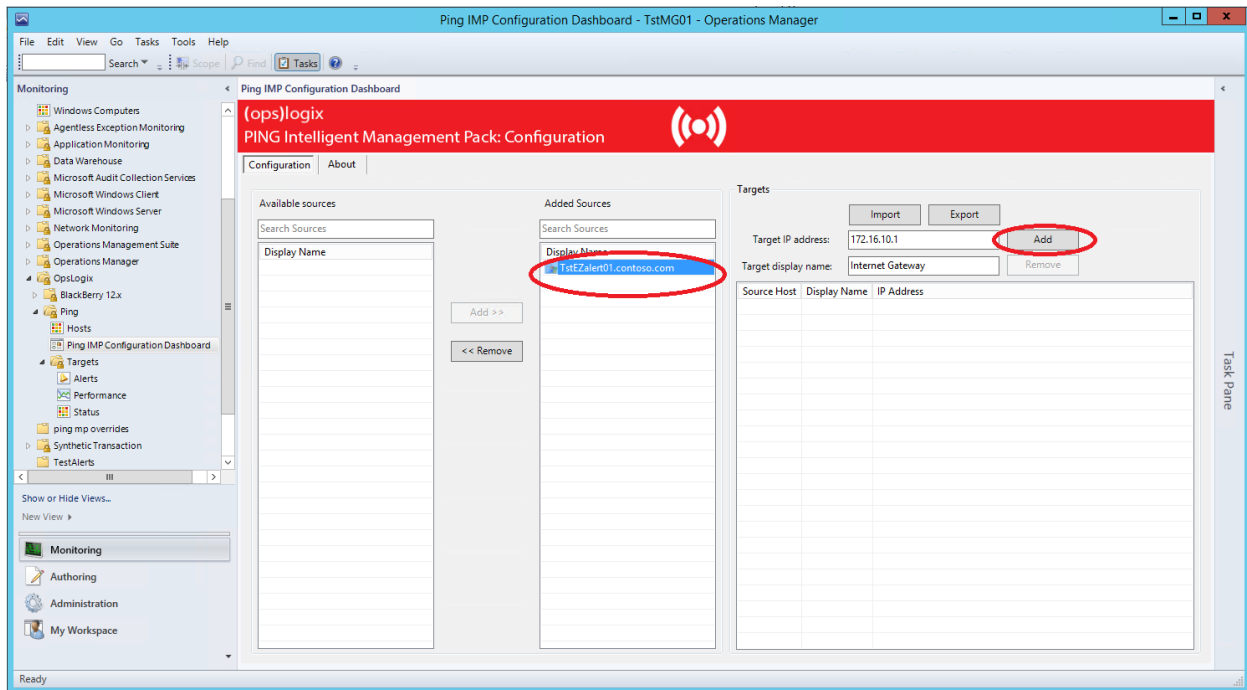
Ping IMP Configuration Dashboard - TstMG01 - Operations Manager

File Edit View Go Tasks Tools Help

Search Scope Find Tasks

Monitoring

Windows Computers
Agentless Exception Monitoring
Application Monitoring
Data Warehouse
Microsoft Audit Collection Services
Microsoft Windows Client
Microsoft Windows Server
Network Monitoring
Operations Management Suite
Operations Manager
OpsLogix
BlackBerry 12.x
Ping
Hosts
Ping IMP Configuration Dashboard
Targets
Alerts
Performance
Status
ping mp overrides
Synthetic Transaction
TestAlerts

Show or Hide Views...
New View

Monitoring
Authoring
Administration
My Workspace

Ping IMP Configuration Dashboard

(ops)logix
PING Intelligent Management Pack: Configuration

Configuration About

Available sources
Search Sources
Display Name

Add >>
<< Remove

Added Sources
Search Sources
Display Name
TstEZalert01.contoso.com

Targets
Import Export
Target IP address: 172.16.10.1 Add
Target display name: Internet Gateway Remove

| Source Host | Display Name | IP Address |
|---|---|---|

Task Pane

Ready